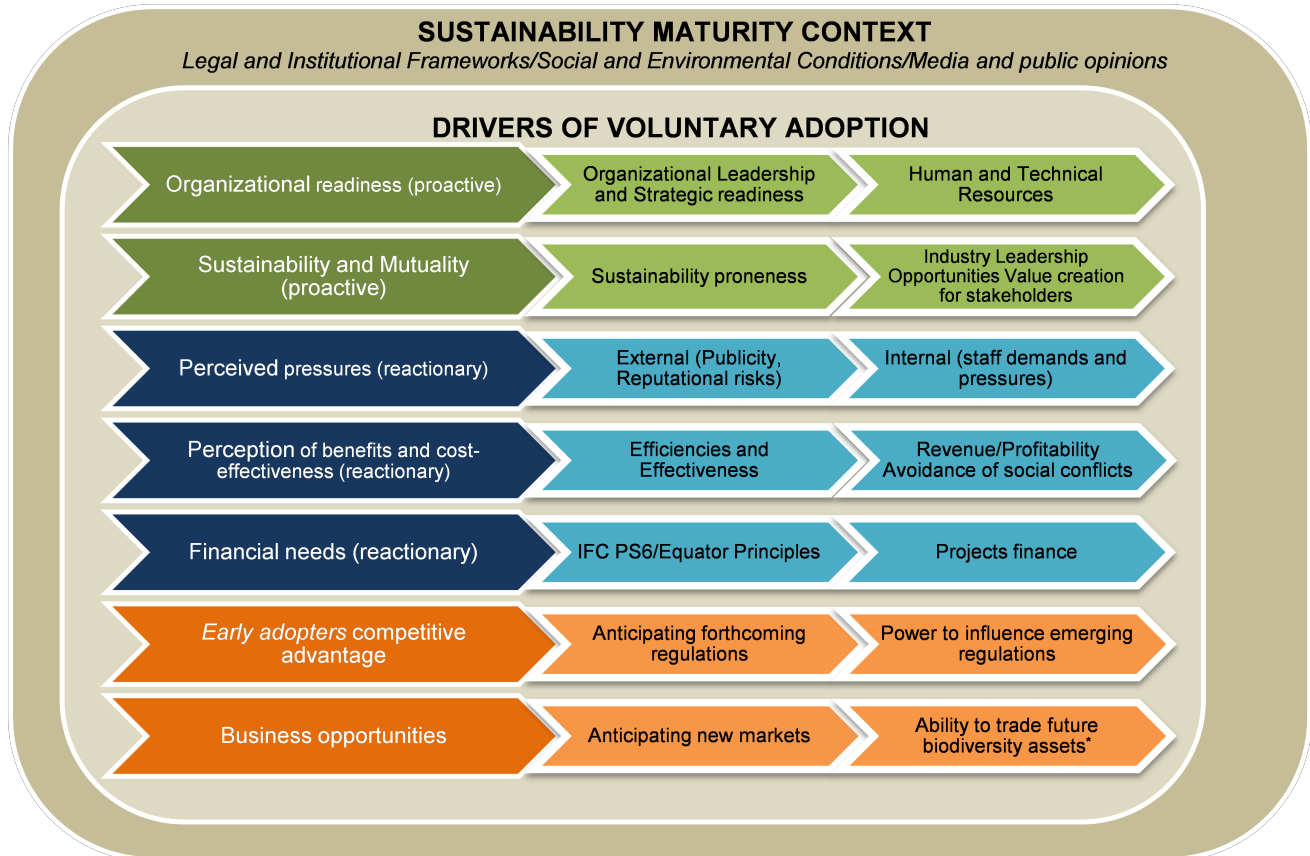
SUSTAINABILITY MATURITY CONTEXT

Legal and Institutional Frameworks/Social and Environmental Conditions/Media and public opinions

DRIVERS OF VOLUNTARY ADOPTION

Organizational readiness (proactive)

Organizational Leadership and Strategic readiness

Human and Technical Resources

Sustainability and Mutuality (proactive)

Sustainability proneness

Industry Leadership Opportunities Value creation for stakeholders

Perceived pressures (reactionary)

External (Publicity, Reputational risks)

Internal (staff demands and pressures)

Perception of benefits and cost-effectiveness (reactionary)

Efficiencies and Effectiveness

Revenue/Profitability Avoidance of social conflicts

Financial needs (reactionary)

IFC PS6/Equator Principles

Projects finance

Early adopters competitive advantage

Anticipating forthcoming regulations

Power to influence emerging regulations

Business opportunities

Anticipating new markets

Ability to trade future biodiversity assets*